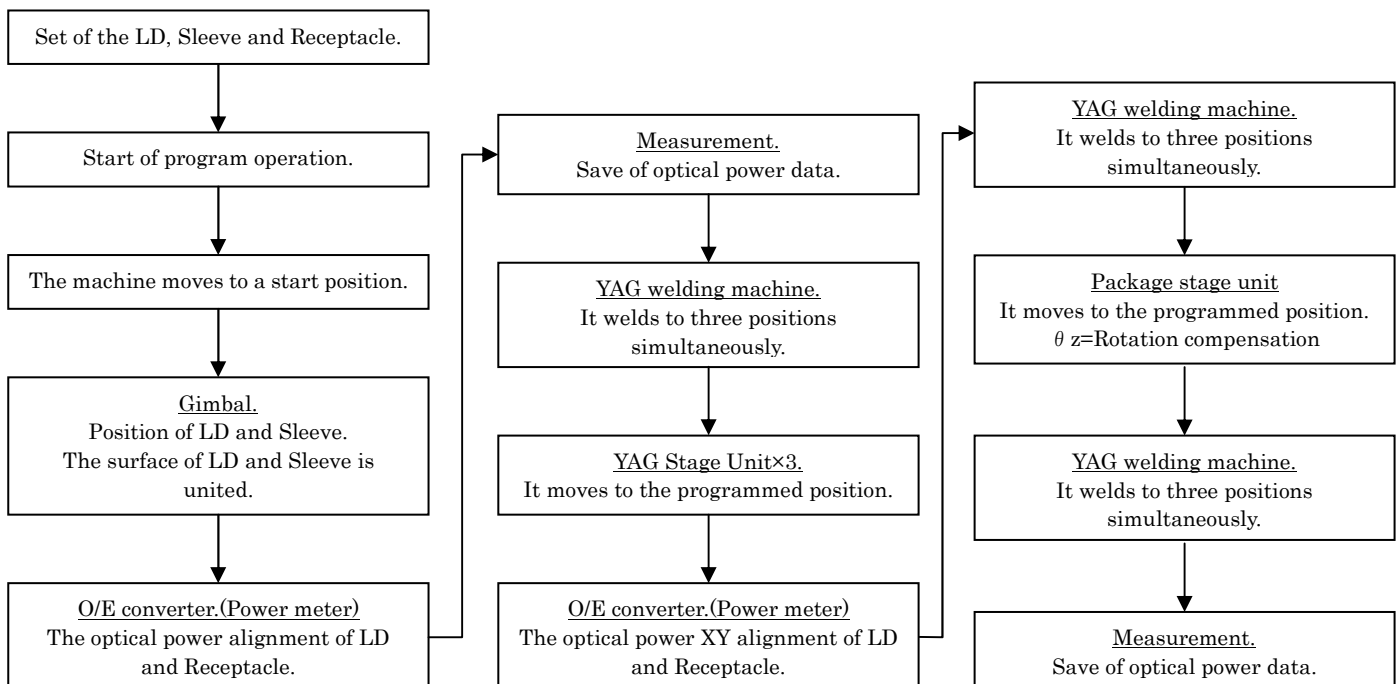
Set of the LD, Sleeve and Receptacle.

Start of program operation.

The machine moves to a start position.

Gimbal.
Position of LD and Sleeve.
The surface of LD and Sleeve is united.

O/E converter.(Power meter)
The optical power alignment of LD and Receptacle.

Measurement.
Save of optical power data.

YAG welding machine.
It welds to three positions simultaneously.

YAG Stage Unit×3.
It moves to the programmed position.

O/E converter.(Power meter)
The optical power XY alignment of LD and Receptacle.

YAG welding machine.
It welds to three positions simultaneously.

Package stage unit
It moves to the programmed position.
$\theta$ z=Rotation compensation

YAG welding machine.
It welds to three positions simultaneously.

Measurement.
Save of optical power data.